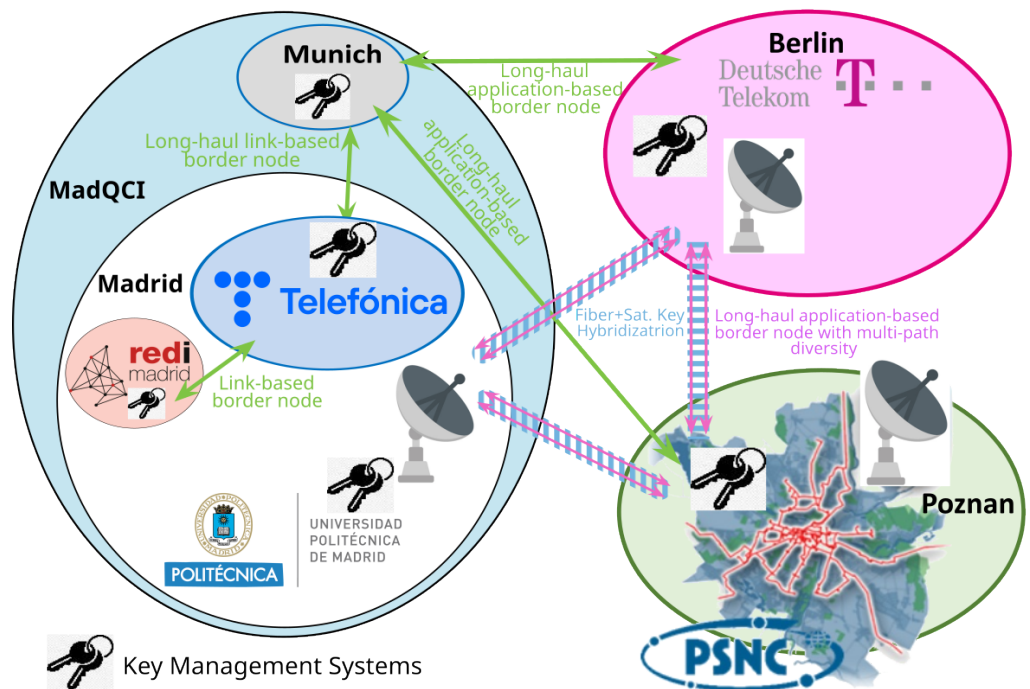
Munich

Long-haul application-based border node

Berlin

Deutsche Telekom

Long-haul link-based border node

Long-haul application-based border node

MadQCI

Madrid

Telefónica

redi madrid

Link-based border node

Fiber+Sat. Key Hybridizatrion

Long-haul application-based border node with multi-path diversity

Poznan

UNIVERSIDAD POLITÉCNICA DE MADRID

POLITÉCNICA

PSNC

Key Management Systems